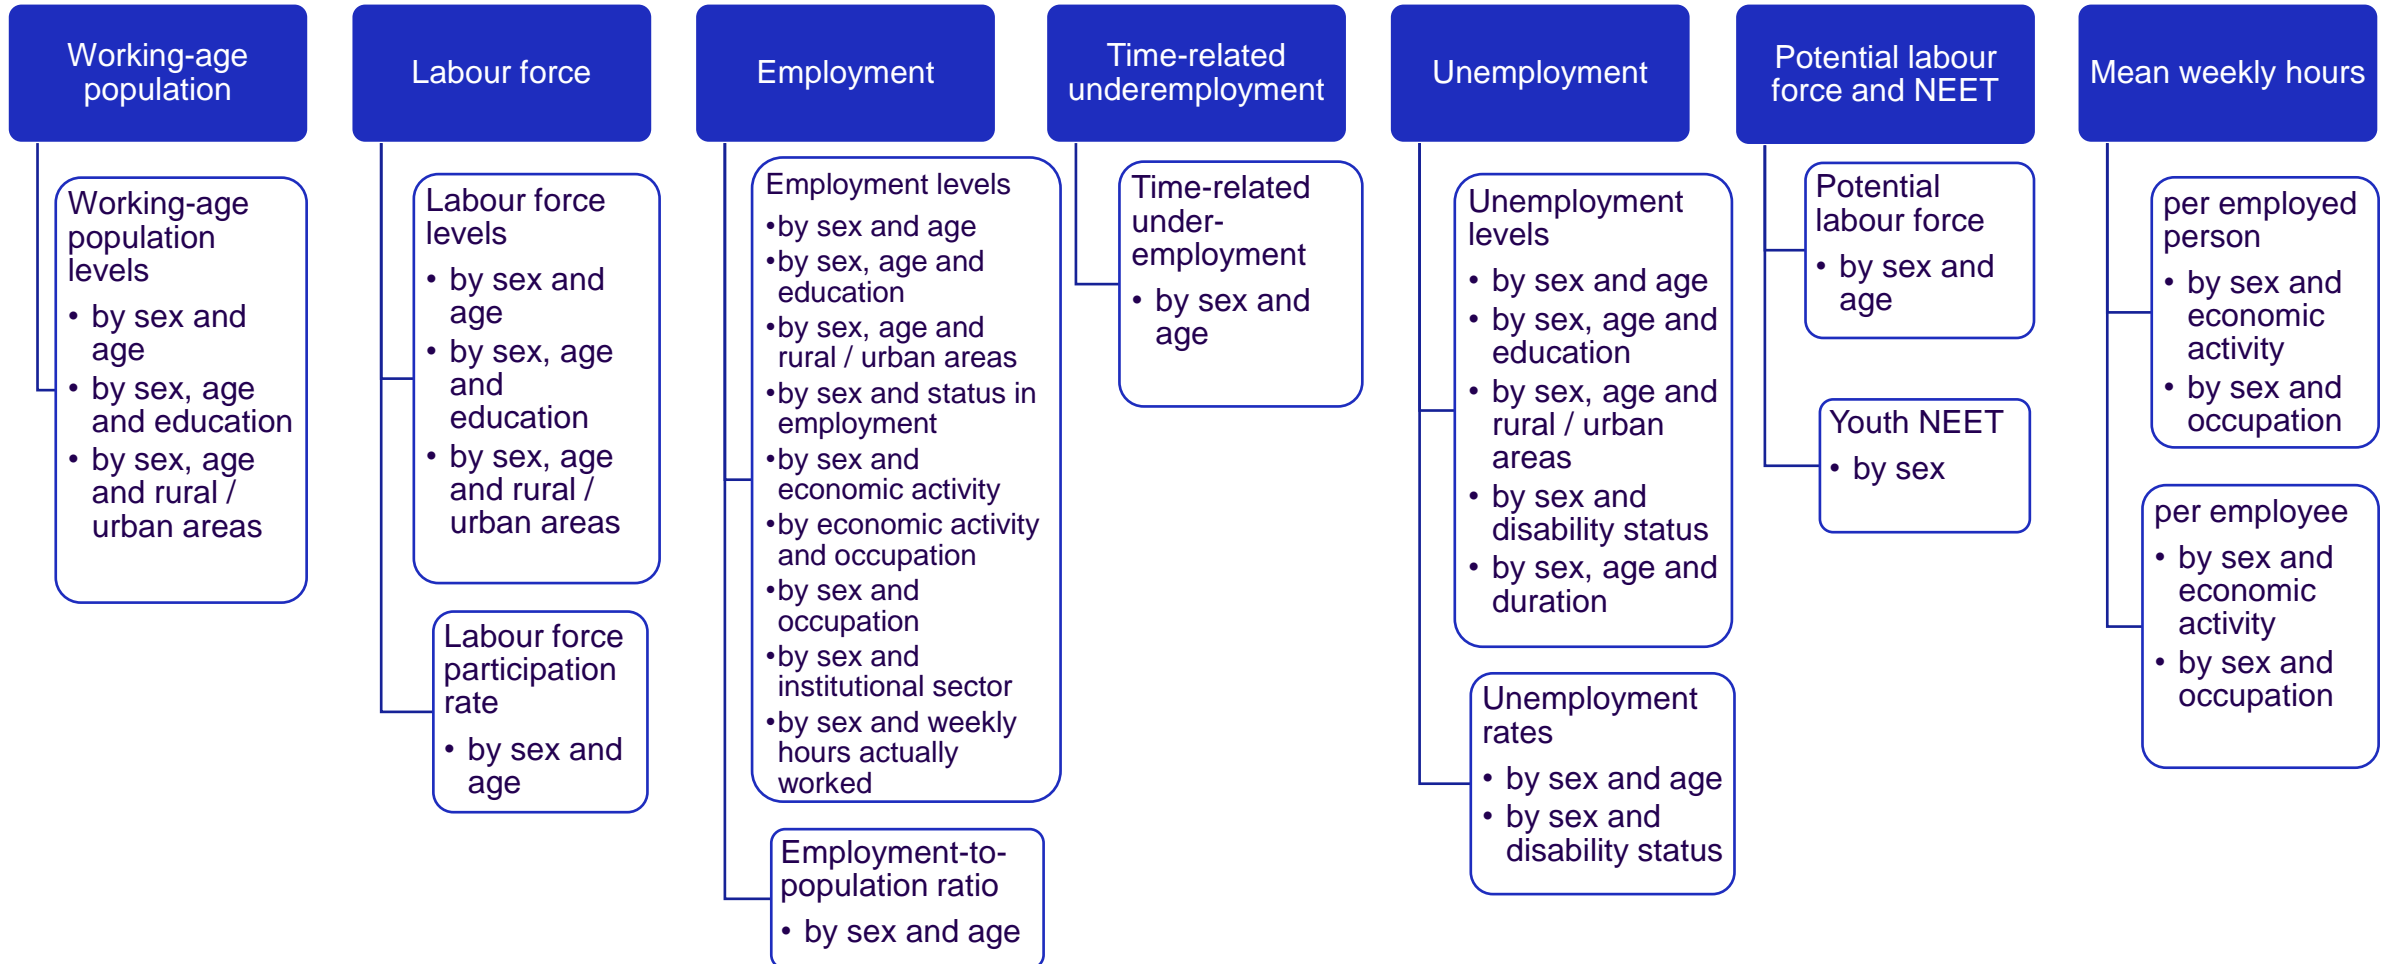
Working-age population

Working-age population levels
• by sex and age
• by sex, age and education
• by sex, age and rural / urban areas

Labour force

Labour force levels
• by sex and age
• by sex, age and education
• by sex, age and rural / urban areas

Labour force participation rate
• by sex and age

Employment

Employment levels
•by sex and age
•by sex, age and education
•by sex, age and rural / urban areas
•by sex and status in employment
•by sex and economic activity
•by economic activity and occupation
•by sex and occupation
•by sex and institutional sector
•by sex and weekly hours actually worked

Employment-to-population ratio
• by sex and age

Time-related underemployment

Time-related under-employment
• by sex and age

Unemployment

Unemployment levels
• by sex and age
• by sex, age and education
• by sex, age and rural / urban areas
• by sex and disability status
• by sex, age and duration

Unemployment rates
• by sex and age
• by sex and disability status

Potential labour force and NEET

Potential labour force
• by sex and age

Youth NEET
• by sex

Mean weekly hours

per employed person
• by sex and economic activity
• by sex and occupation

per employee
• by sex and economic activity
• by sex and occupation